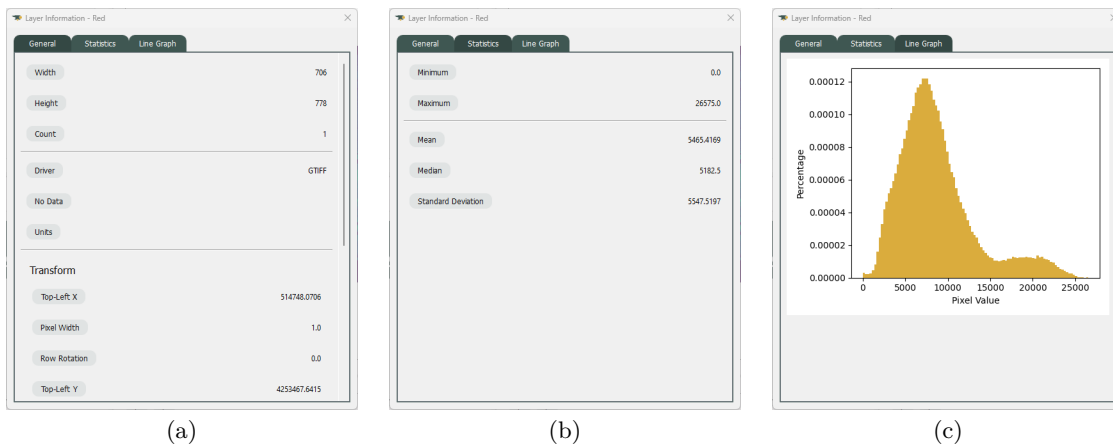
Layer Information - Red

General | Statistics | Line Graph

Width 706

Height 778

Count 1

Driver GTIFF

No Data

Units

Transform

Top-Left X 514748.0706

Pixel Width 1.0

Row Rotation 0.0

Top-Left Y 4253467.6415

(a)

Layer Information - Red

General | Statistics | Line Graph

Minimum 0.0

Maximum 26575.0

Mean 5465.4169

Median 5182.5

Standard Deviation 5547.5197

(b)

Layer Information - Red

General | Statistics | Line Graph

0.00012
0.00010
0.00008
0.00006
0.00004
0.00002
0.00000

Percentage

0 5000 10000 15000 20000 25000

Pixel Value

(c)